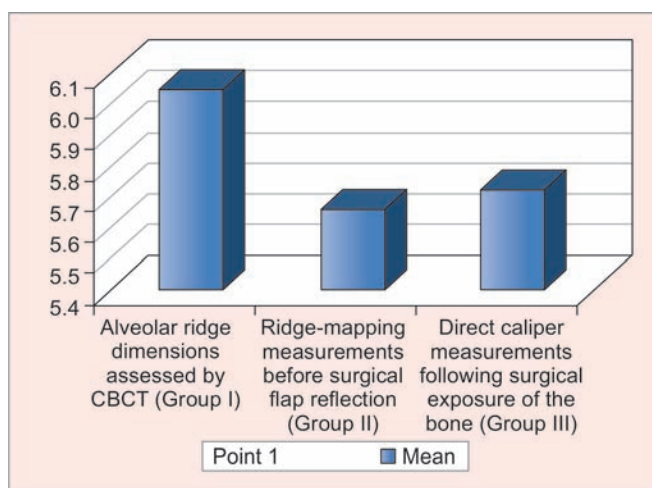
6.1
6.0
5.9
5.8
5.7
5.6
5.5
5.4

Alveolar ridge dimensions assessed by CBCT (Group I)

Ridge-mapping measurements before surgical flap reflection (Group II)

Direct caliper measurements following surgical exposure of the bone (Group III)

Point 1

Mean